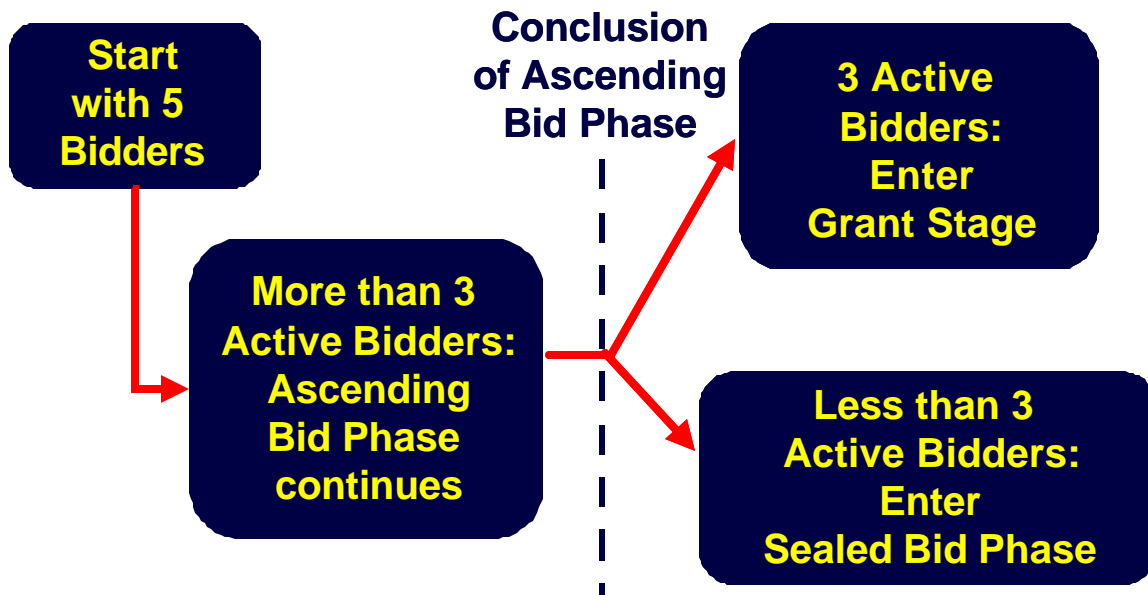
Start with 5 Bidders

Conclusion of Ascending Bid Phase

3 Active Bidders: Enter Grant Stage

More than 3 Active Bidders: Ascending Bid Phase continues

Less than 3 Active Bidders: Enter Sealed Bid Phase